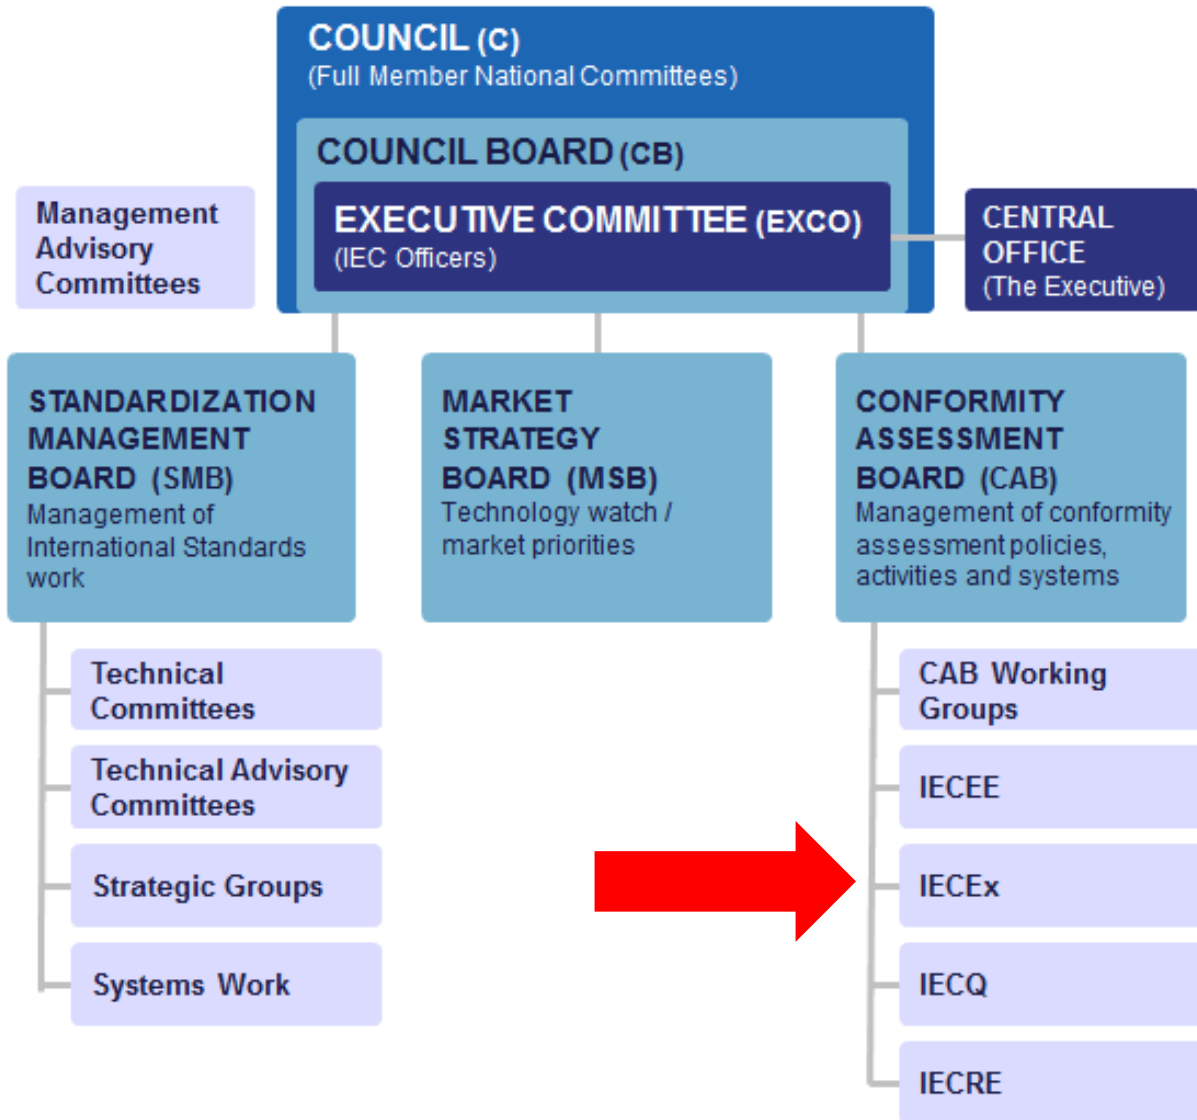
COUNCIL (C)
(Full Member National Committees)

COUNCIL BOARD (CB)

EXECUTIVE COMMITTEE (EXCO)
(IEC Officers)

Management Advisory Committees

CENTRAL OFFICE
(The Executive)

STANDARDIZATION MANAGEMENT BOARD (SMB)
Management of International Standards work

MARKET STRATEGY BOARD (MSB)
Technology watch / market priorities

CONFORMITY ASSESSMENT BOARD (CAB)
Management of conformity assessment policies, activities and systems

Technical Committees

Technical Advisory Committees

Strategic Groups

Systems Work

CAB Working Groups

IECEE

IECEx

IECQ

IECRE